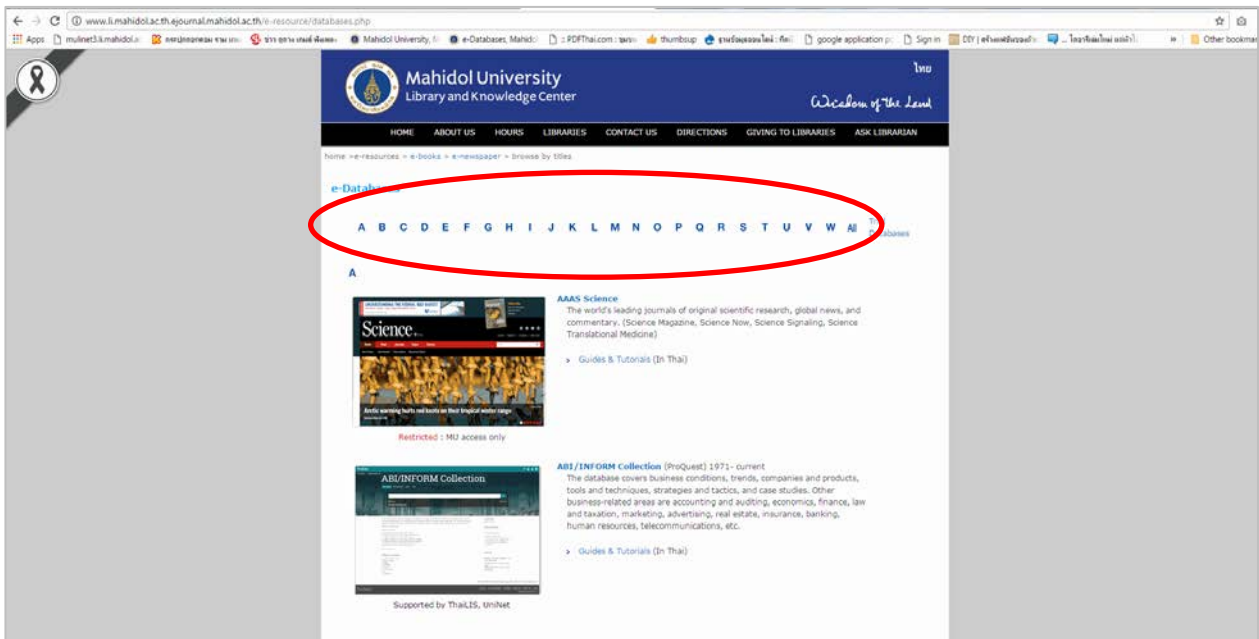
www.li.mahidol.ac.th.ejournal.mahidol.ac.th/e-resource/databases.php

Apps mulinet3.li.mahidol.a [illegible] Mahidol University, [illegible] e-Databases, Mahidol :: PDFThai.com : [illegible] thumbsup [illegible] google application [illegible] Sign in DIY | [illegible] Other bookmarks

Mahidol University
Library and Knowledge Center

ไทย

Wisdom of the Land

HOME ABOUT US HOURS LIBRARIES CONTACT US DIRECTIONS GIVING TO LIBRARIES ASK LIBRARIAN

home > e-resources > e-books > e-newspaper > browse by titles

e-Databases

A B C D E F G H I J K L M N O P Q R S T U V W All Trial Databases

A

AAAS Science
The world's leading journals of original scientific research, global news, and commentary. (Science Magazine, Science Now, Science Signaling, Science Translational Medicine)

› Guides & Tutorials (In Thai)

Science

Arctic warming hurts red knots on their tropical winter range

Restricted : MU access only

ABI/INFORM Collection (ProQuest) 1971- current
The database covers business conditions, trends, companies and products, tools and techniques, strategies and tactics, and case studies. Other business-related areas are accounting and auditing, economics, finance, law and taxation, marketing, advertising, real estate, insurance, banking, human resources, telecommunications, etc.

› Guides & Tutorials (In Thai)

ABI/INFORM Collection

Supported by ThaiLIS, UniNet